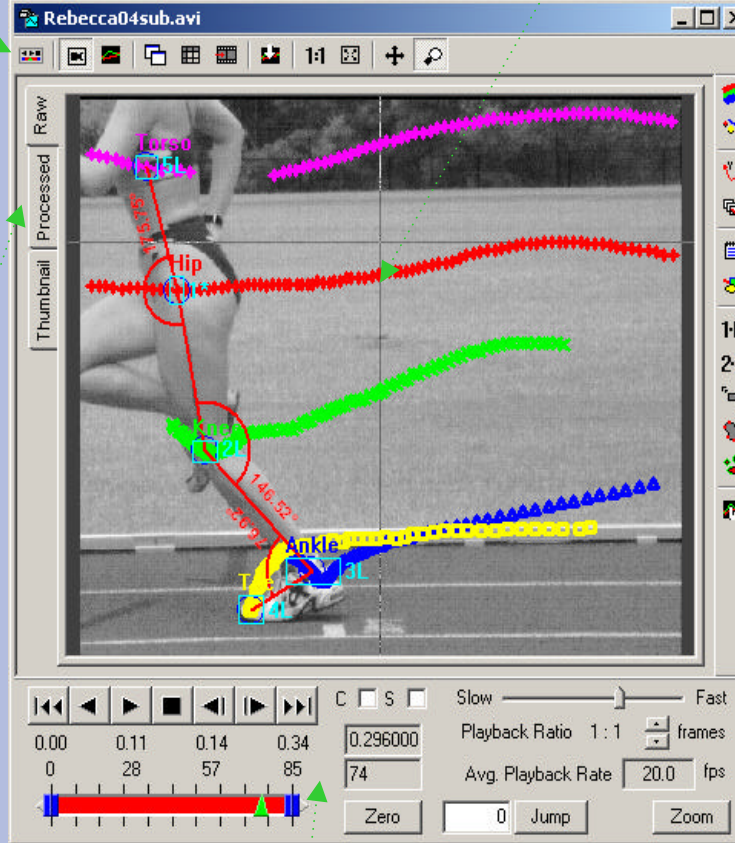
Rebecca04sub.avi

1:1

Raw

Processed

Thumbnail

Torso

5L

Hip

Knee

2L

146.52°

Ankle

3L

Toe

4L

C S

Slow Fast

Playback Ratio 1 : 1 frames

0.00 0.11 0.14 0.34

0 28 57 85

0.296000

74

Avg. Playback Rate 20.0 fps

Zero

0 Jump

Zoom